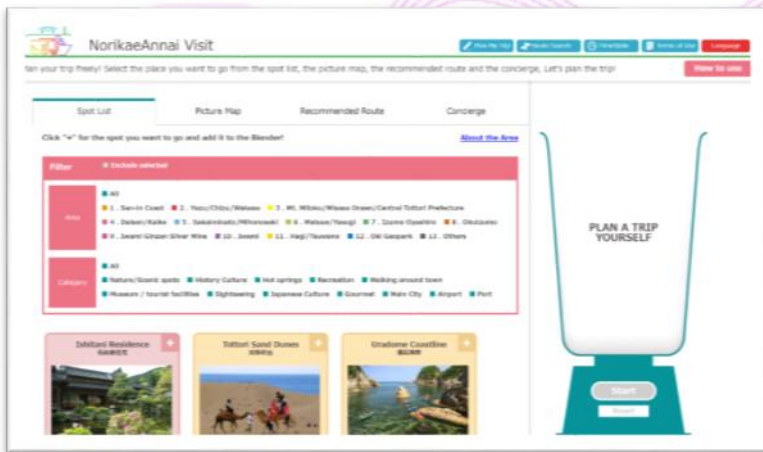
NorikaeAnnai Visit

Plan My Trip | Route Search | Timetable | Terms of Use | Language

Plan your trip freely! Select the place you want to go from the spot list, the picture map, the recommended route and the concierge. Let's plan the trip!

How to use

Spot List | Picture Map | Recommended Route | Concierge

Click "+" for the spot you want to go and add it to the Blender!

About the Area

Filter ☒ Exclude selected

Area
All
1. San-in Coast 2. Yazu/Chizu/Wakasa 3. Mt. Mitoku/Misasa Onsen/Central Tottori Prefecture
4. Daisen/Kaike 5. Sakaiminato/Mihonoseki 6. Matsue/Yasugi 7. Izumo Oyashiro 8. Okuizumo
9. Iwami Ginzan Silver Mine 10. Iwami 11. Hagi/Tsuwano 12. Oki Geopark 13. Others

Category
All
Nature/Scenic spots History Culture Hot springs Recreation Walking around town
Museum / tourist facilities Sightseeing Japanese Culture Gourmet Main City Airport Port

Ishitani Residence
石谷家住宅
+

Tottori Sand Dunes
鳥取砂丘
+

Uradome Coastline
浦富海岸
+

PLAN A TRIP YOURSELF

Start

Reset